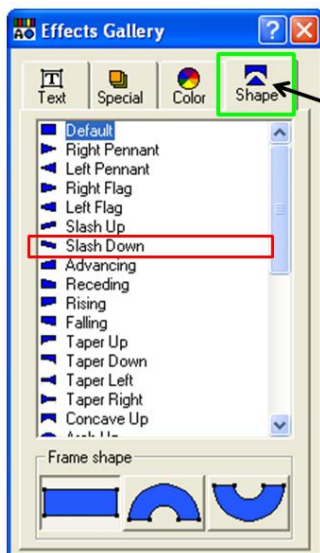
Effects Gallery

Text
Special
Color
Shape

Default
Right Pennant
Left Pennant
Right Flag
Left Flag
Slash Up
Slash Down
Advancing
Receding
Rising
Falling
Taper Up
Taper Down
Taper Left
Taper Right
Concave Up
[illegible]

Frame shape